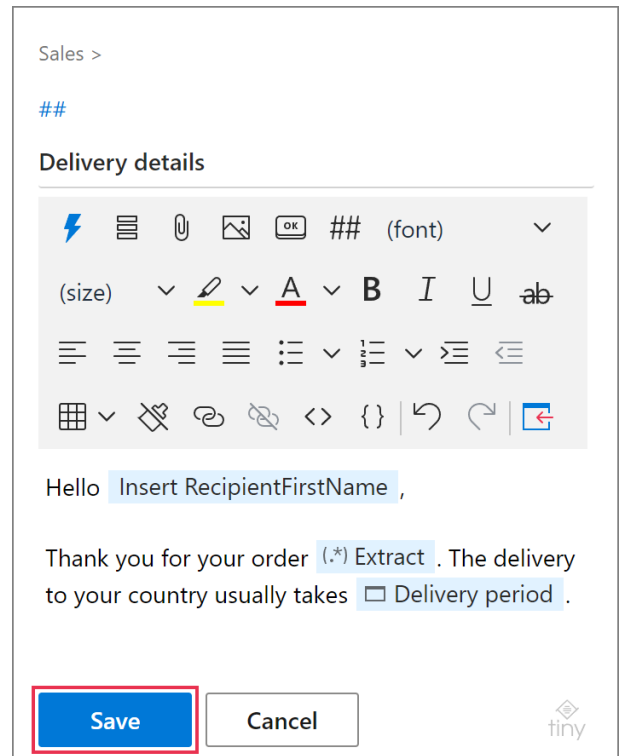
Sales >

##

Delivery details

## (font)

(size) B I U ab

<> { }

Hello Insert RecipientFirstName ,

Thank you for your order (.*) Extract . The delivery to your country usually takes Delivery period .

Save Cancel

tiny